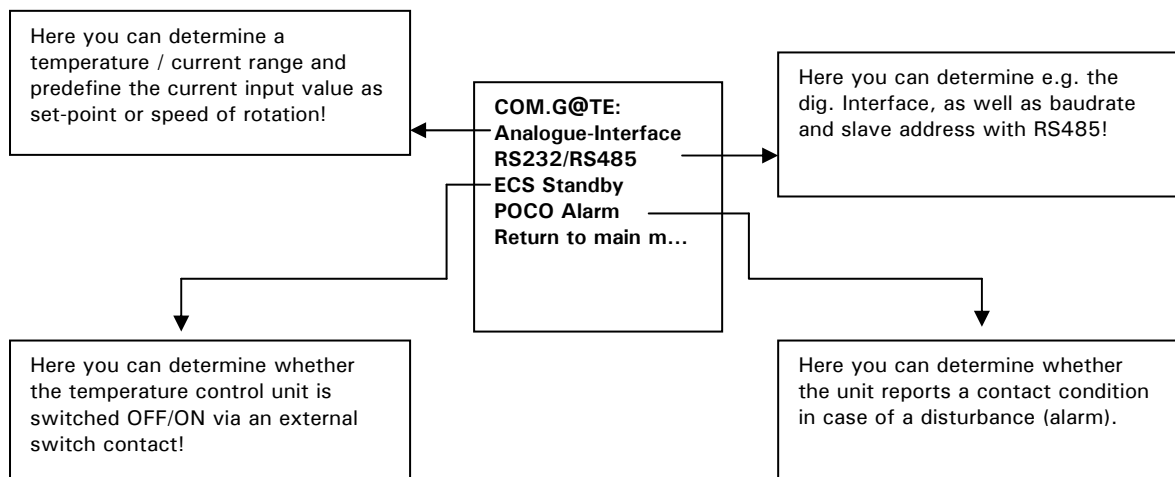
Here you can determine a temperature / current range and predefine the current input value as set-point or speed of rotation!

COM.G@TE:
Analogue-Interface
RS232/RS485
ECS Standby
POCO Alarm
Return to main m...

Here you can determine e.g. the dig. Interface, as well as baudrate and slave address with RS485!

Here you can determine whether the temperature control unit is switched OFF/ON via an external switch contact!

Here you can determine whether the unit reports a contact condition in case of a disturbance (alarm).